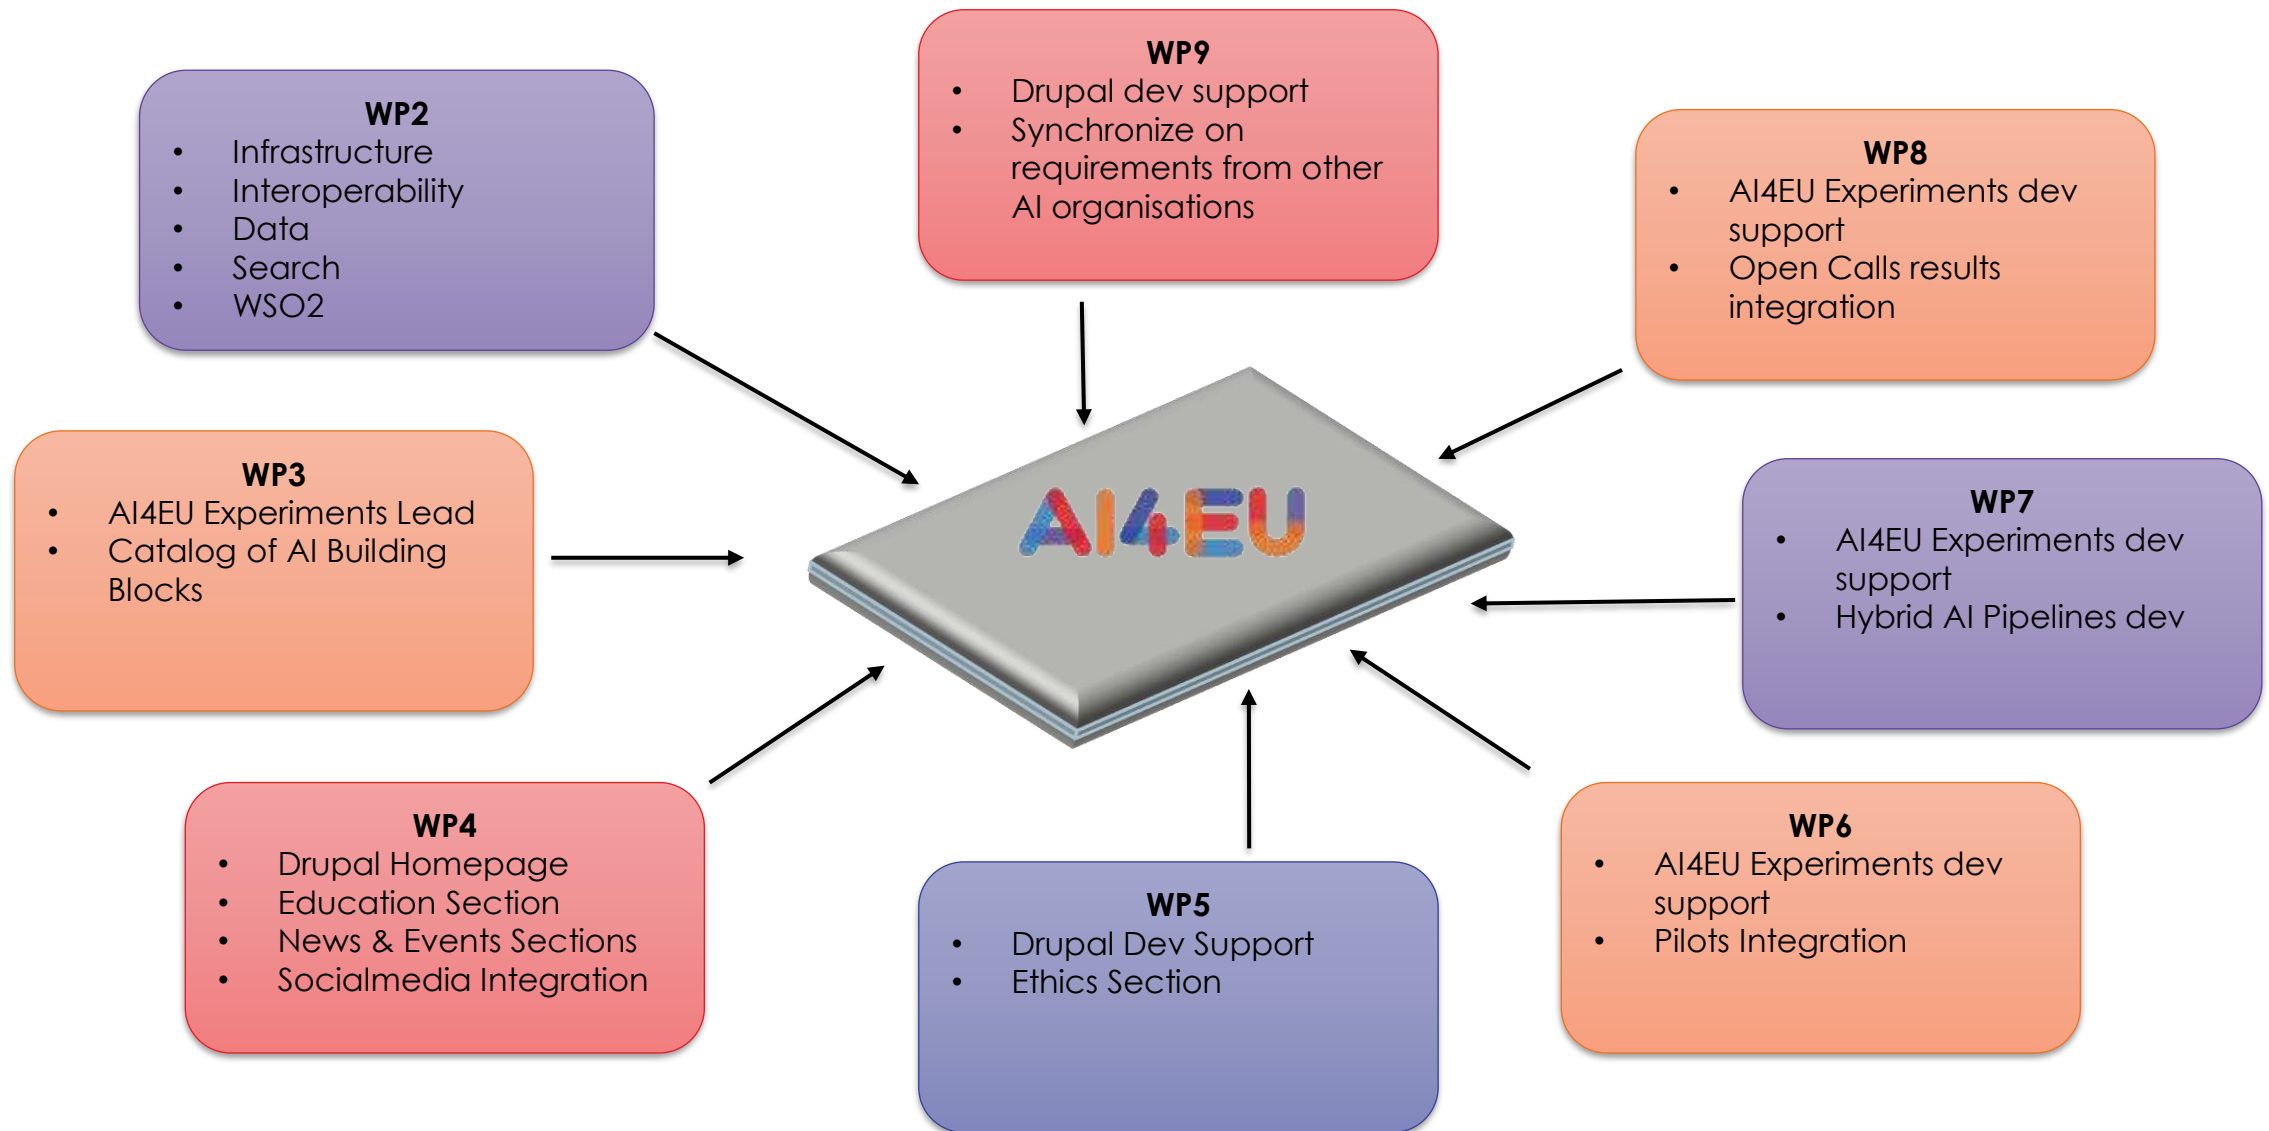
WP2
- Infrastructure
- Interoperability
- Data
- Search
- WSO2

WP9
- Drupal dev support
- Synchronize on requirements from other AI organisations

WP8
- AI4EU Experiments dev support
- Open Calls results integration

WP3
- AI4EU Experiments Lead
- Catalog of AI Building Blocks

AI4EU

WP7
- AI4EU Experiments dev support
- Hybrid AI Pipelines dev

WP4
- Drupal Homepage
- Education Section
- News & Events Sections
- Socialmedia Integration

WP5
- Drupal Dev Support
- Ethics Section

WP6
- AI4EU Experiments dev support
- Pilots Integration